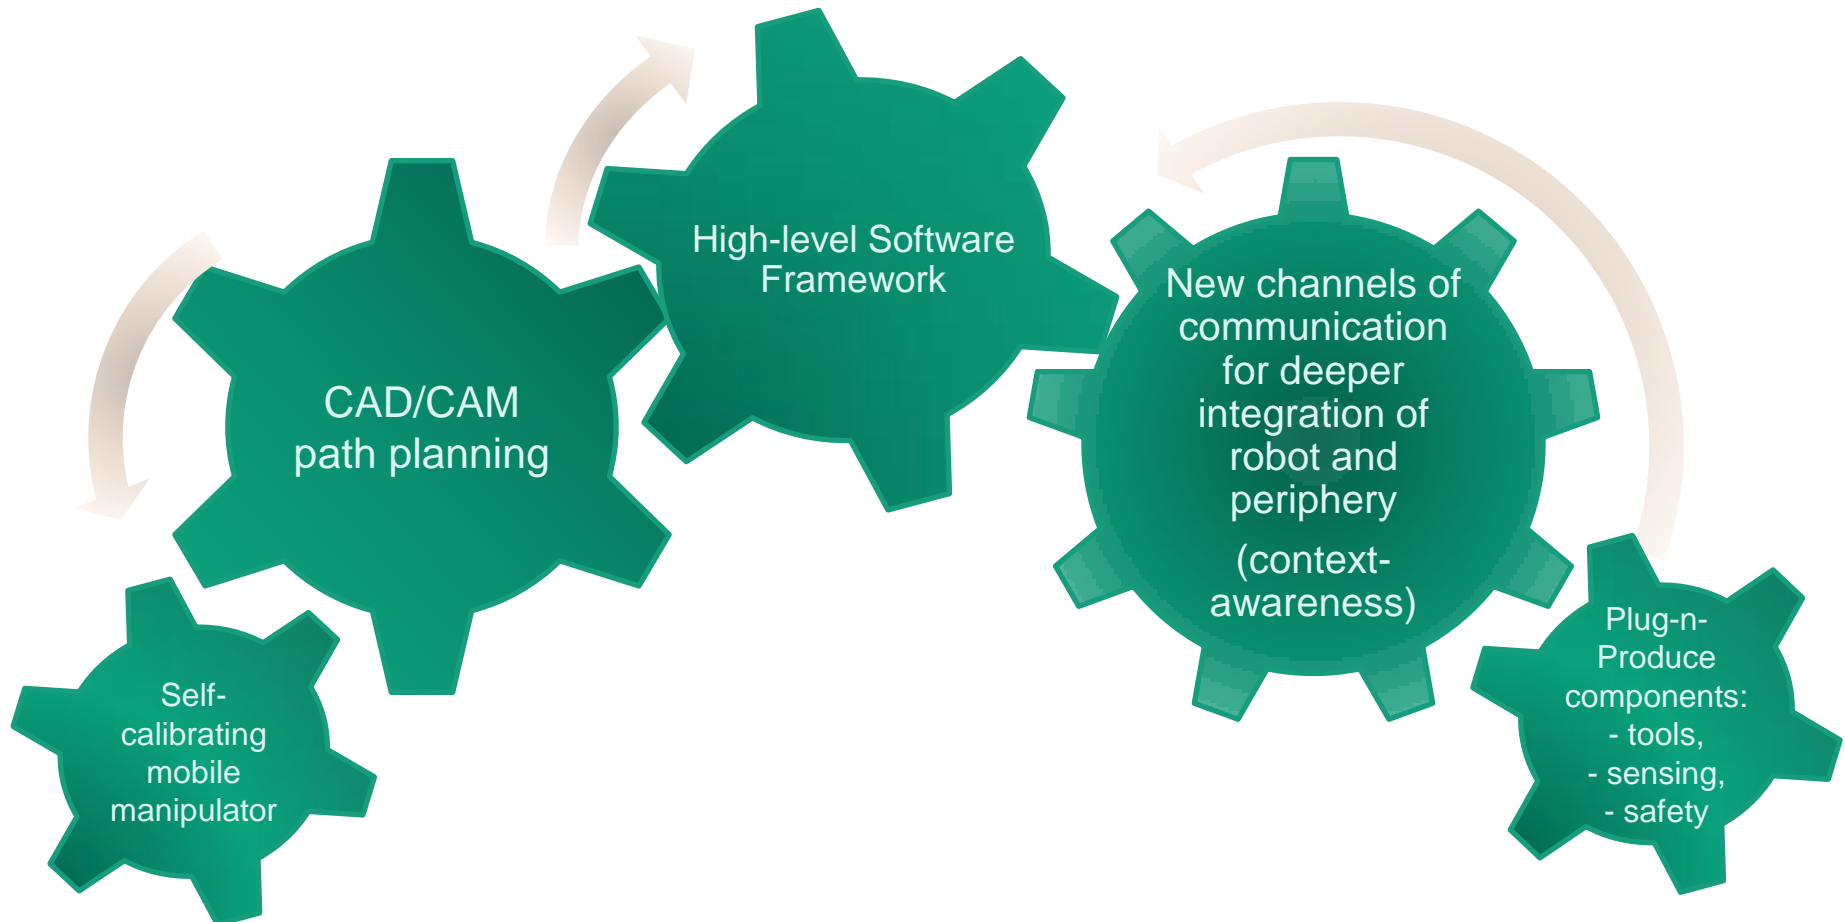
High-level Software Framework

CAD/CAM path planning

New channels of communication for deeper integration of robot and periphery

(context-awareness)

Self-calibrating mobile manipulator

Plug-n-Produce components:
- tools,
- sensing,
- safety